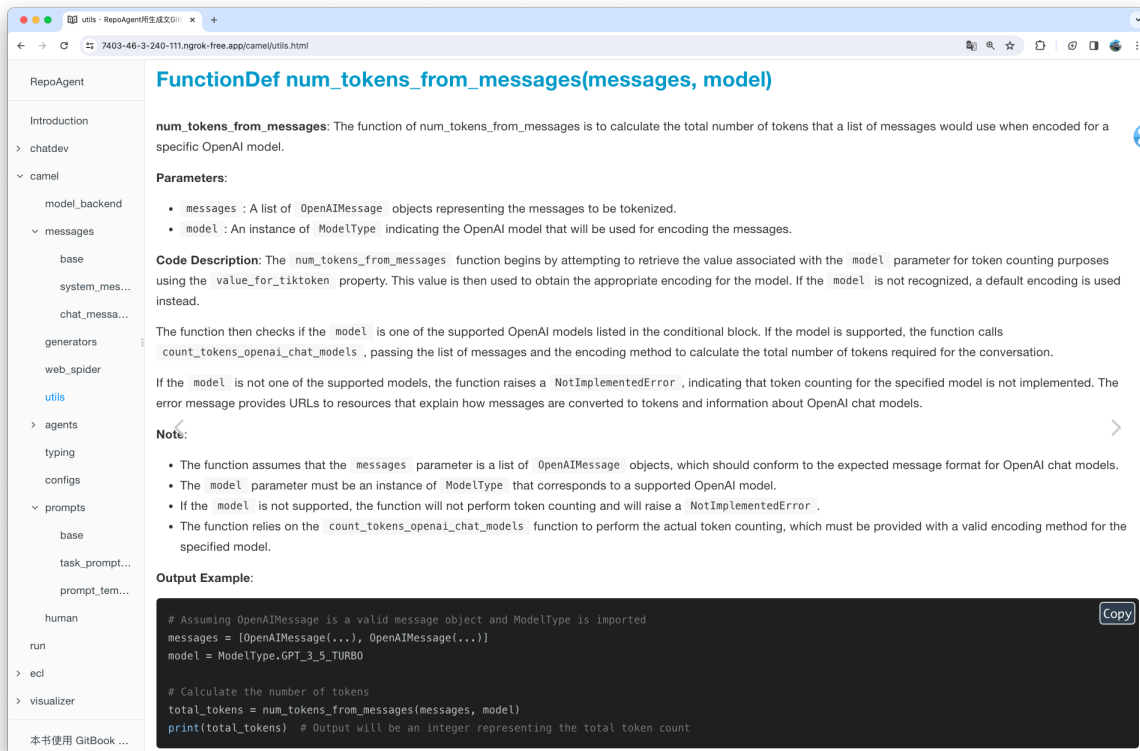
utils · RepoAgent所生成文Git ×
7403-46-3-240-111.ngrok-free.app/camel/utils.html

RepoAgent
Introduction
chatdev
camel
model_backend
messages
base
system_mes...
chat_messa...
generators
web_spider
utils
agents
typing
configs
prompts
base
task_prompt...
prompt_tem...
human
run
ecl
visualizer
本书使用 GitBook ...

FunctionDef num_tokens_from_messages(messages, model)

num_tokens_from_messages: The function of num_tokens_from_messages is to calculate the total number of tokens that a list of messages would use when encoded for a specific OpenAI model.

Parameters:

- messages : A list of OpenAIMessage objects representing the messages to be tokenized.
- model : An instance of ModelType indicating the OpenAI model that will be used for encoding the messages.

Code Description: The num_tokens_from_messages function begins by attempting to retrieve the value associated with the model parameter for token counting purposes using the value_for_tiktoken property. This value is then used to obtain the appropriate encoding for the model. If the model is not recognized, a default encoding is used instead.

The function then checks if the model is one of the supported OpenAI models listed in the conditional block. If the model is supported, the function calls count_tokens_openai_chat_models , passing the list of messages and the encoding method to calculate the total number of tokens required for the conversation.

If the model is not one of the supported models, the function raises a NotImplementedError , indicating that token counting for the specified model is not implemented. The error message provides URLs to resources that explain how messages are converted to tokens and information about OpenAI chat models.

Note:

- The function assumes that the messages parameter is a list of OpenAIMessage objects, which should conform to the expected message format for OpenAI chat models.
- The model parameter must be an instance of ModelType that corresponds to a supported OpenAI model.
- If the model is not supported, the function will not perform token counting and will raise a NotImplementedError .
- The function relies on the count_tokens_openai_chat_models function to perform the actual token counting, which must be provided with a valid encoding method for the specified model.

Output Example:

Copy
# Assuming OpenAIMessage is a valid message object and ModelType is imported
messages = [OpenAIMessage(...), OpenAIMessage(...)]
model = ModelType.GPT_3_5_TURBO

# Calculate the number of tokens
total_tokens = num_tokens_from_messages(messages, model)
print(total_tokens)  # Output will be an integer representing the total token count